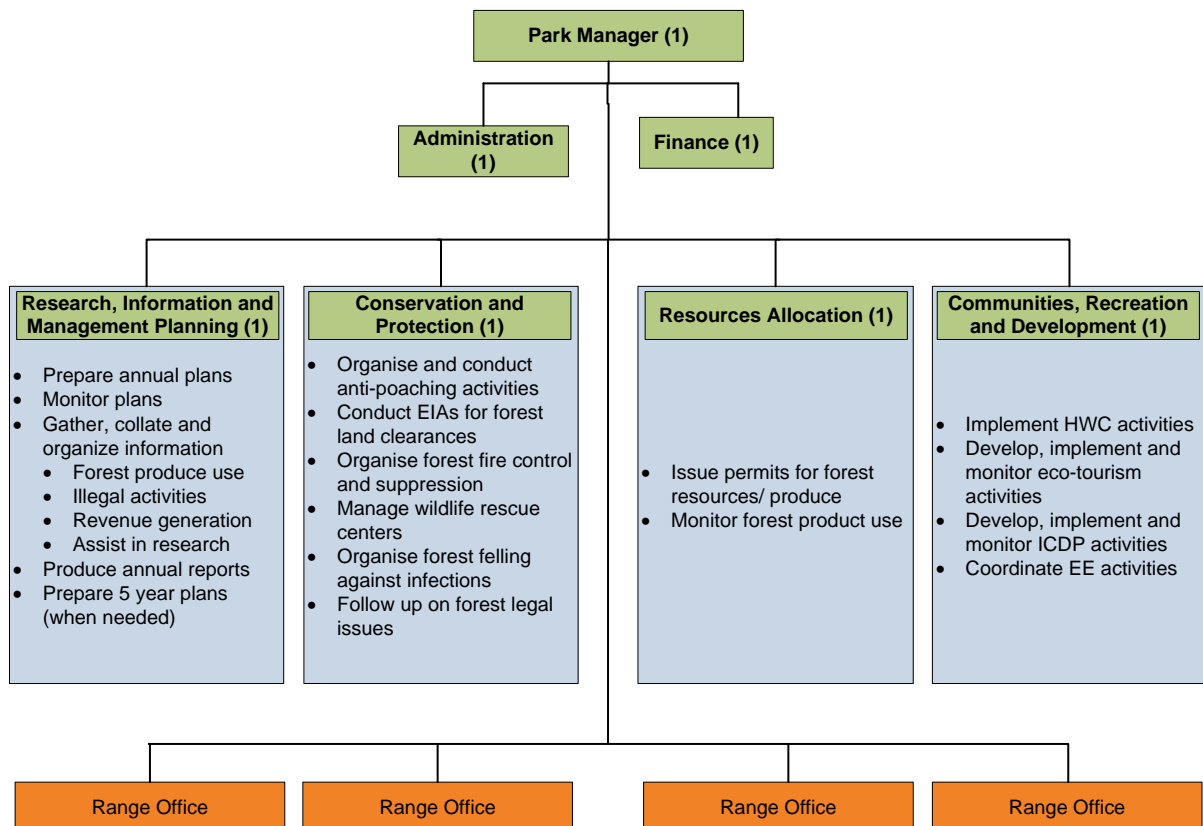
Park Manager (1)

Administration (1)

Finance (1)

Research, Information and Management Planning (1)

- Prepare annual plans
- Monitor plans
- Gather, collate and organize information
  - Forest produce use
  - Illegal activities
  - Revenue generation
  - Assist in research
- Produce annual reports
- Prepare 5 year plans (when needed)

Conservation and Protection (1)

- Organise and conduct anti-poaching activities
- Conduct EIAs for forest land clearances
- Organise forest fire control and suppression
- Manage wildlife rescue centers
- Organise forest felling against infections
- Follow up on forest legal issues

Resources Allocation (1)

- Issue permits for forest resources/ produce
- Monitor forest product use

Communities, Recreation and Development (1)

- Implement HWC activities
- Develop, implement and monitor eco-tourism activities
- Develop, implement and monitor ICDP activities
- Coordinate EE activities

Range Office

Range Office

Range Office

Range Office